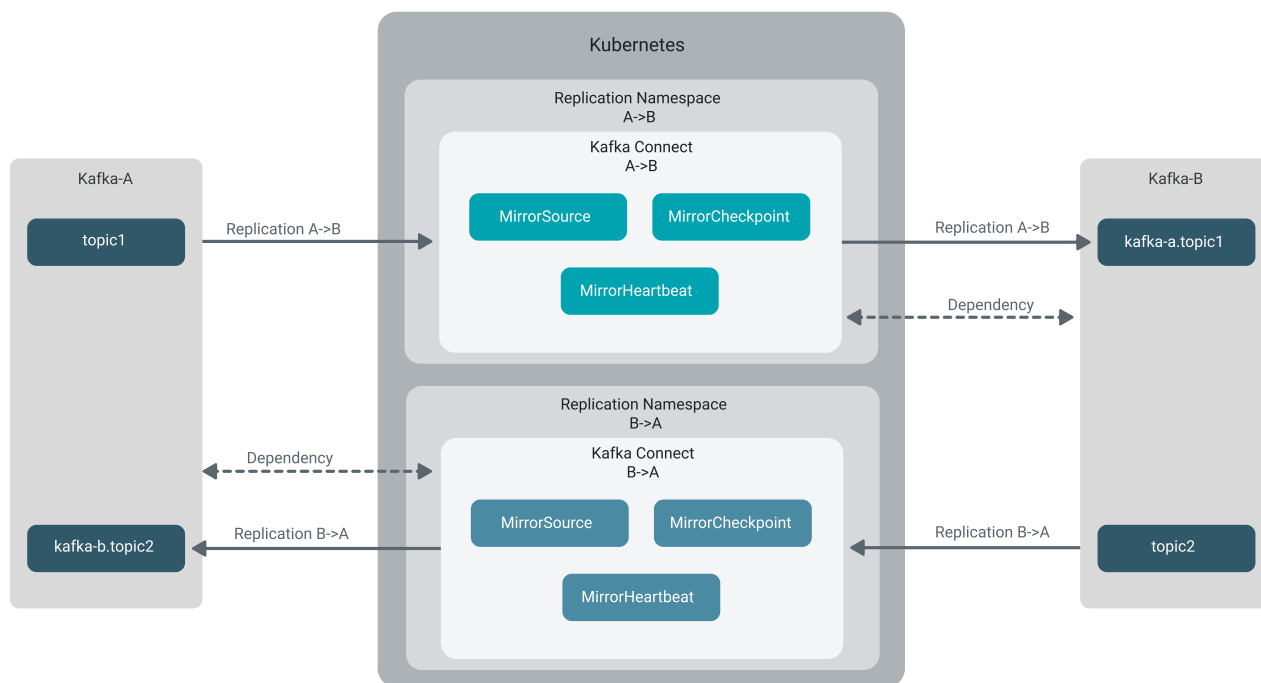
Kubernetes

Replication Namespace
A->B

Kafka Connect
A->B

MirrorSource

MirrorCheckpoint

MirrorHeartbeat

Kafka-A

topic1

Replication A->B

Kafka-B

Replication A->B

kafka-a.topic1

Dependency

Replication Namespace
B->A

Kafka Connect
B->A

Dependency

MirrorSource

MirrorCheckpoint

MirrorHeartbeat

kafka-b.topic2

Replication B->A

Replication B->A

topic2